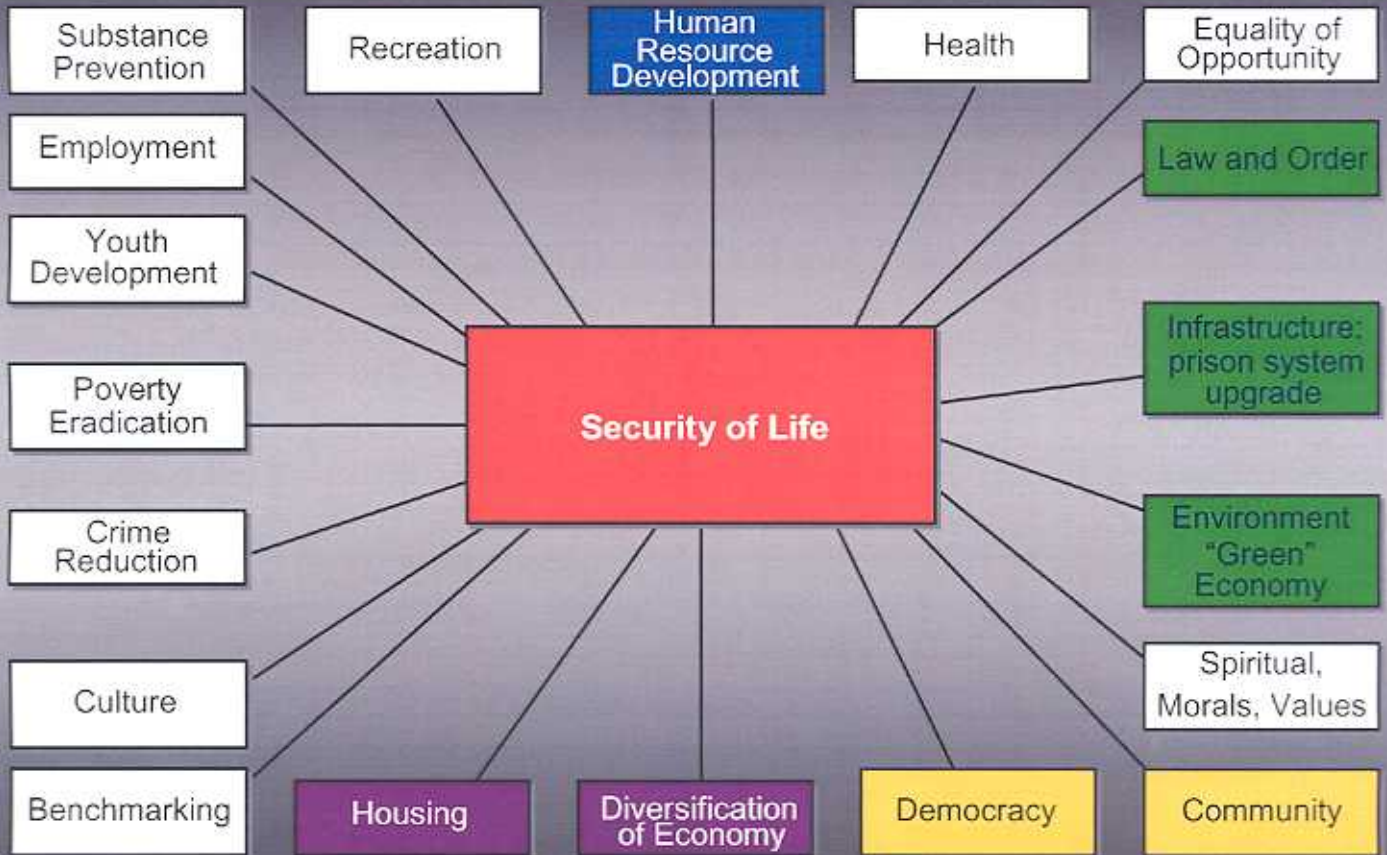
Substance Prevention

Recreation

Human Resource Development

Health

Equality of Opportunity

Employment

Law and Order

Youth Development

Infrastructure: prison system upgrade

Poverty Eradication

Security of Life

Crime Reduction

Environment "Green" Economy

Spiritual, Morals, Values

Culture

Benchmarking

Housing

Diversification of Economy

Democracy

Community